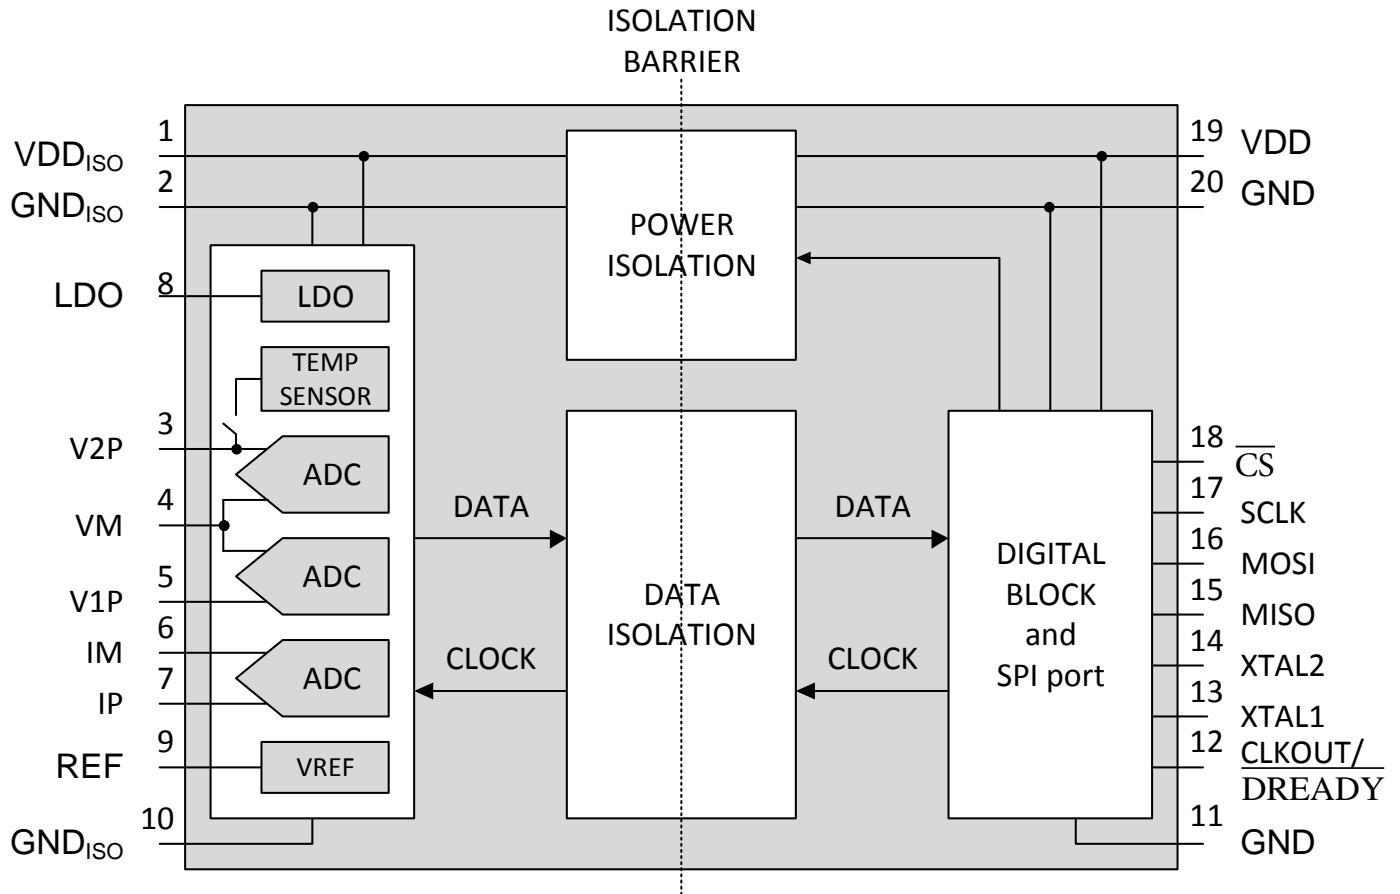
ISOLATION BARRIER

1 $VDD_{ISO}$
2 $GND_{ISO}$
8 LDO
3 V2P
4 VM
5 V1P
6 IM
7 IP
9 REF
10 $GND_{ISO}$

LDO
TEMP SENSOR
ADC
ADC
ADC
VREF

DATA
CLOCK

POWER ISOLATION

DATA ISOLATION

DATA
CLOCK

DIGITAL BLOCK and SPI port

19 VDD
20 GND
18 $\overline{CS}$
17 SCLK
16 MOSI
15 MISO
14 XTAL2
13 XTAL1
12 CLKOUT/ $\overline{DREADY}$
11 GND